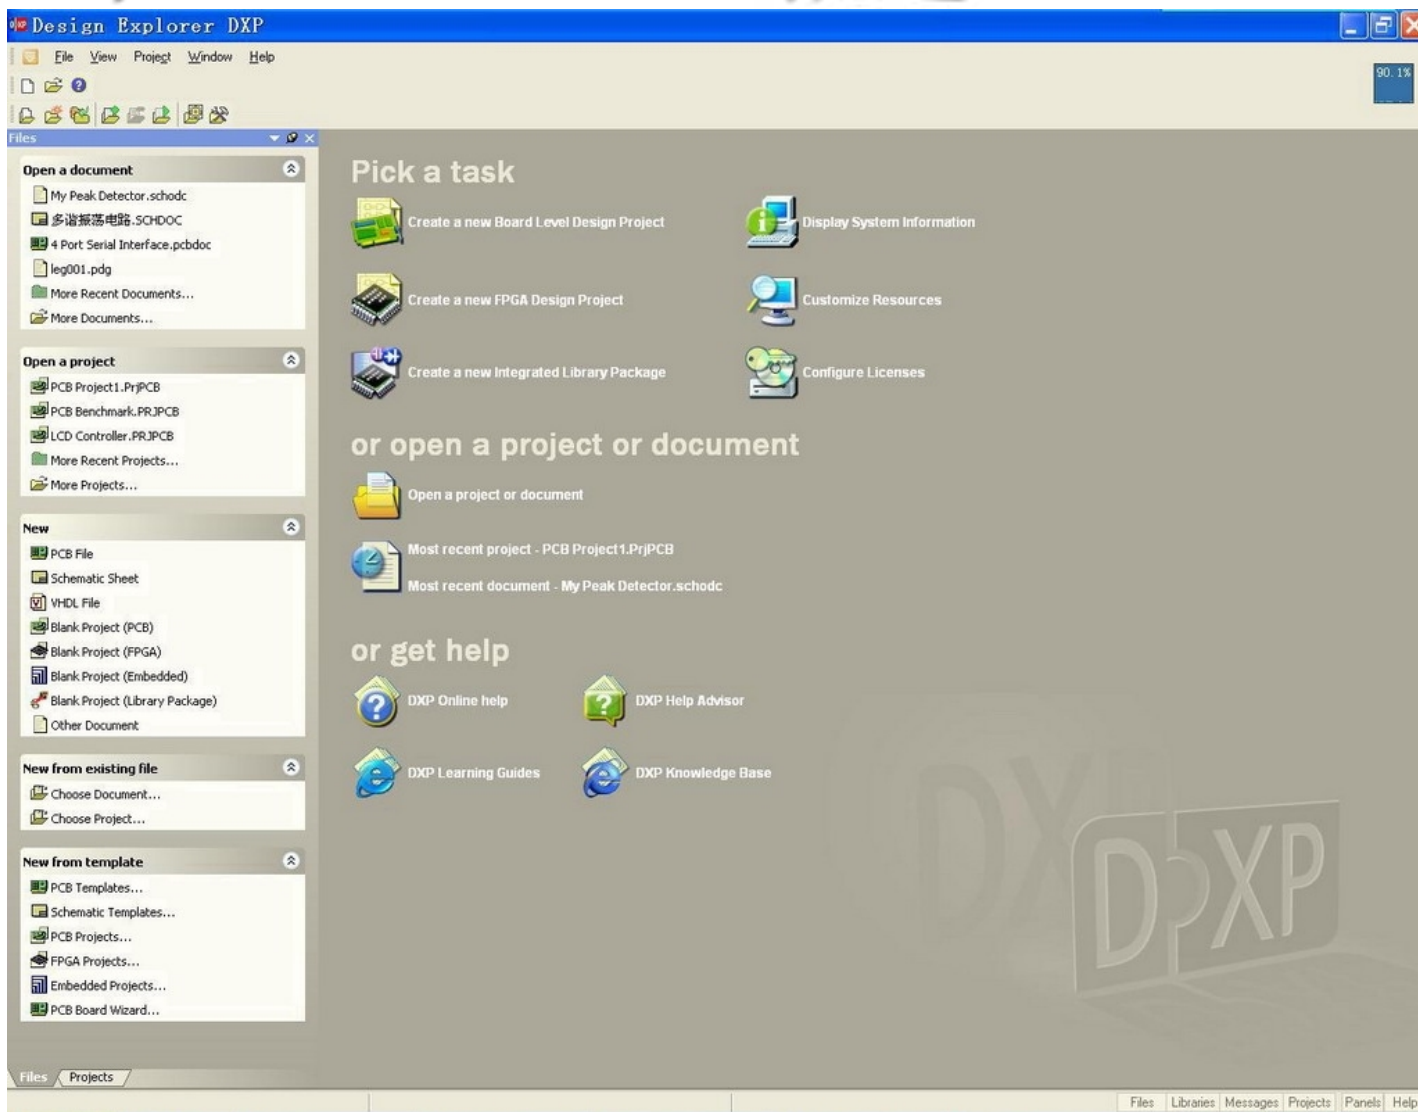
Design Explorer DXP

File View Project Window Help

90.1%

Files

Open a document
My Peak Detector.schodc
多谐振荡电路.SCHDOC
4 Port Serial Interface.pcbdoc
leg001.pdg
More Recent Documents...
More Documents...

Open a project
PCB Project1.PrjPCB
PCB Benchmark.PRJPCB
LCD Controller.PRJPCB
More Recent Projects...
More Projects...

New
PCB File
Schematic Sheet
VHDL File
Blank Project (PCB)
Blank Project (FPGA)
Blank Project (Embedded)
Blank Project (Library Package)
Other Document

New from existing file
Choose Document...
Choose Project...

New from template
PCB Templates...
Schematic Templates...
PCB Projects...
FPGA Projects...
Embedded Projects...
PCB Board Wizard...

Files Projects

Pick a task

Create a new Board Level Design Project
Display System Information
Create a new FPGA Design Project
Customize Resources
Create a new Integrated Library Package
Configure Licenses

or open a project or document

Open a project or document
Most recent project - PCB Project1.PrjPCB
Most recent document - My Peak Detector.schodc

or get help

DXP Online help
DXP Help Advisor
DXP Learning Guides
DXP Knowledge Base

DXP

Files Libraries Messages Projects Panels Help